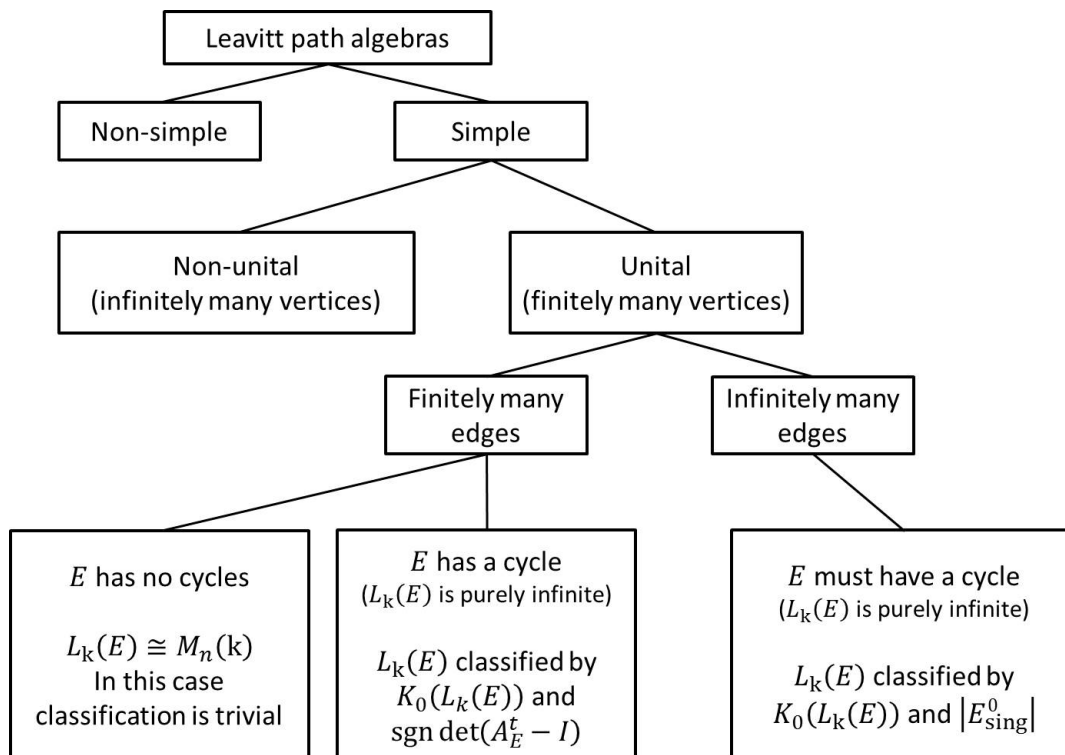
Leavitt path algebras

Non-simple

Simple

Non-unital (infinitely many vertices)

Unital (finitely many vertices)

Finitely many edges

Infinitely many edges

$E$ has no cycles

$L_{\mathrm{k}}(E) \cong M_n(\mathrm{k})$ In this case classification is trivial

$E$ has a cycle ($L_{\mathrm{k}}(E)$ is purely infinite)

$L_{\mathrm{k}}(E)$ classified by $K_0(L_k(E))$ and $\mathrm{sgn}\det(A_E^t - I)$

$E$ must have a cycle ($L_{\mathrm{k}}(E)$ is purely infinite)

$L_{\mathrm{k}}(E)$ classified by $K_0(L_{\mathrm{k}}(E))$ and $|E_{\mathrm{sing}}^0|$